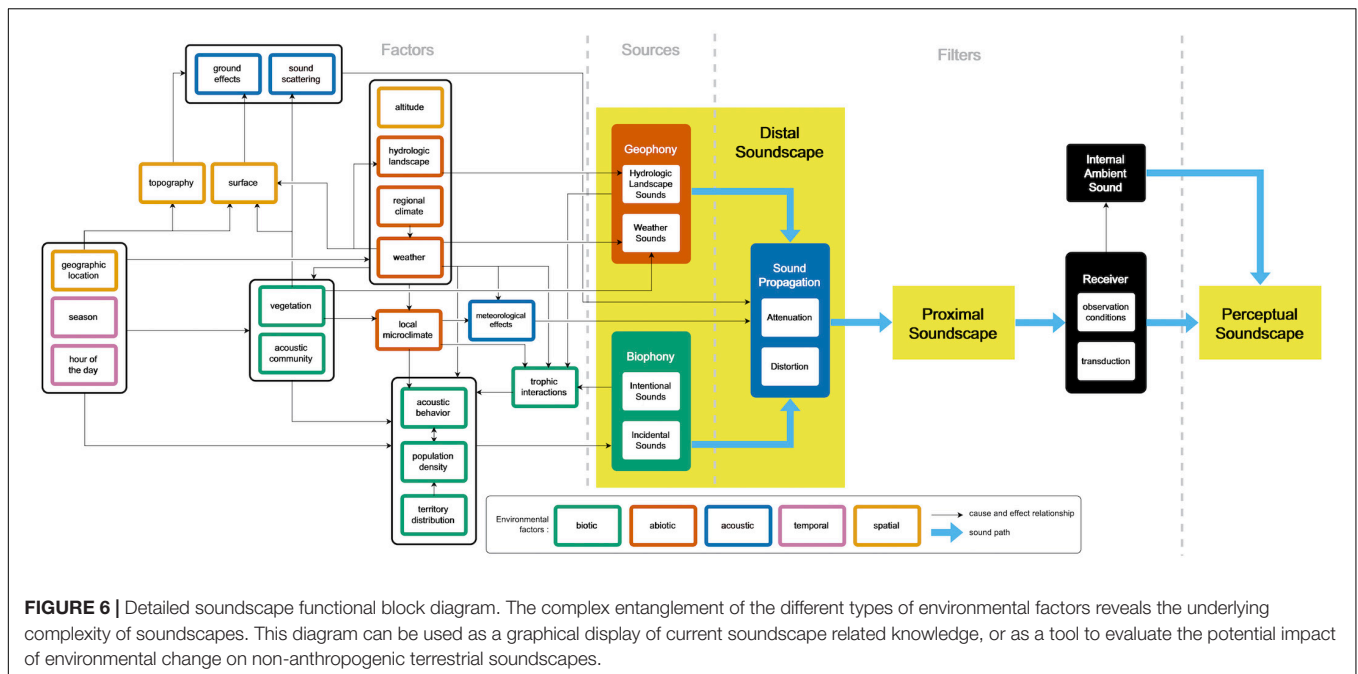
Factors

Sources

Filters

ground effects

sound scattering

altitude

hydrologic landscape

regional climate

weather

topography

surface

geographic location

season

hour of the day

vegetation

acoustic community

local microclimate

meteorological effects

trophic interactions

acoustic behavior

population density

territory distribution

Distal Soundscape

Geophony

Hydrologic Landscape Sounds

Weather Sounds

Biophony

Intentional Sounds

Incidental Sounds

Sound Propagation

Attenuation

Distortion

Proximal Soundscape

Internal Ambient Sound

Receiver

observation conditions

transduction

Perceptual Soundscape

Environmental factors :

biotic

abiotic

acoustic

temporal

spatial

cause and effect relationship

sound path

**FIGURE 6 |** Detailed soundscape functional block diagram. The complex entanglement of the different types of environmental factors reveals the underlying complexity of soundscapes. This diagram can be used as a graphical display of current soundscape related knowledge, or as a tool to evaluate the potential impact of environmental change on non-anthropogenic terrestrial soundscapes.